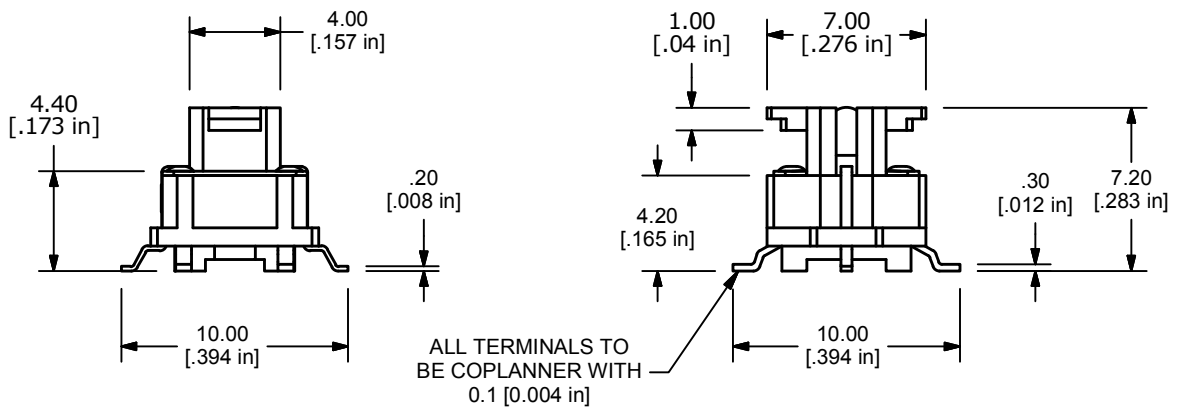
4.00
[.157 in]

4.40
[.173 in]

.20
[.008 in]

10.00
[.394 in]

1.00
[.04 in]

7.00
[.276 in]

7.20
[.283 in]

.30
[.012 in]

4.20
[.165 in]

10.00
[.394 in]

ALL TERMINALS TO BE COPLANNER WITH 0.1 [0.004 in]